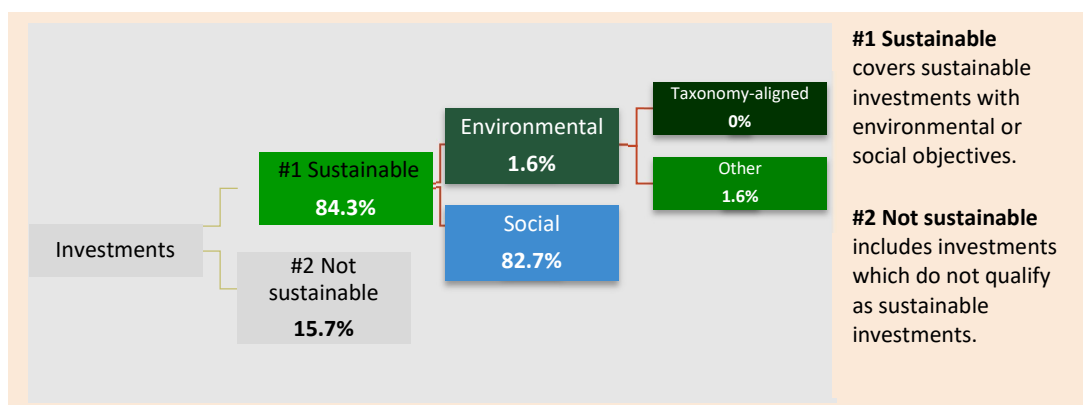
Investments

#1 Sustainable
84.3%

#2 Not sustainable
15.7%

Environmental
1.6%

Social
82.7%

Taxonomy-aligned
0%

Other
1.6%

**#1 Sustainable** covers sustainable investments with environmental or social objectives.

**#2 Not sustainable** includes investments which do not qualify as sustainable investments.